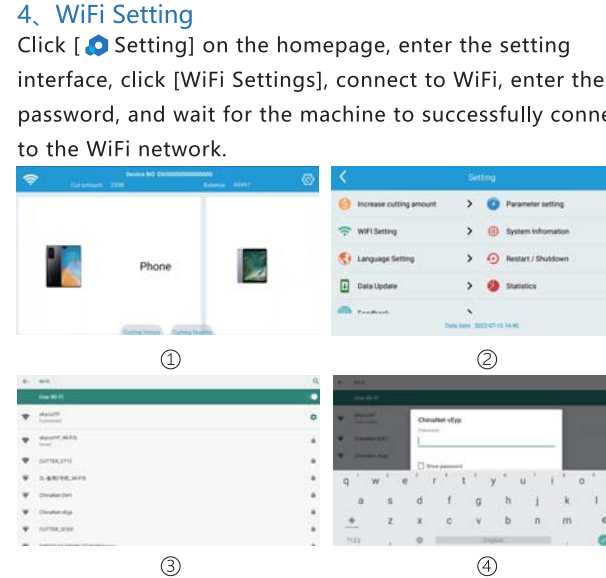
4、WiFi Setting

Click [ Setting] on the homepage, enter the setting interface, click [WiFi Settings], connect to WiFi, enter the password, and wait for the machine to successfully conne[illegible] to the WiFi network.

Device NO: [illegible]
Cut amount: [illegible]
Balance: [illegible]

Phone

Cutting history
Cutting Quantity

①

Setting

Increase cutting amount
Parameter setting
WIFI Setting
System information
Language Setting
Restart / Shutdown
Data Update
Statistics
Feedback

Data date: 2022-07-15 14:40

②

Wi-Fi
Use Wi-Fi
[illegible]
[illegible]
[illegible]
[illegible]
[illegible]
ChinaNet-vEyp
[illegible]

③

Use Wi-Fi
ChinaNet-vEyp
Password
Show password

q w e r t y u i o
a s d f g h j k l
z x c v b n m
?123 English

④